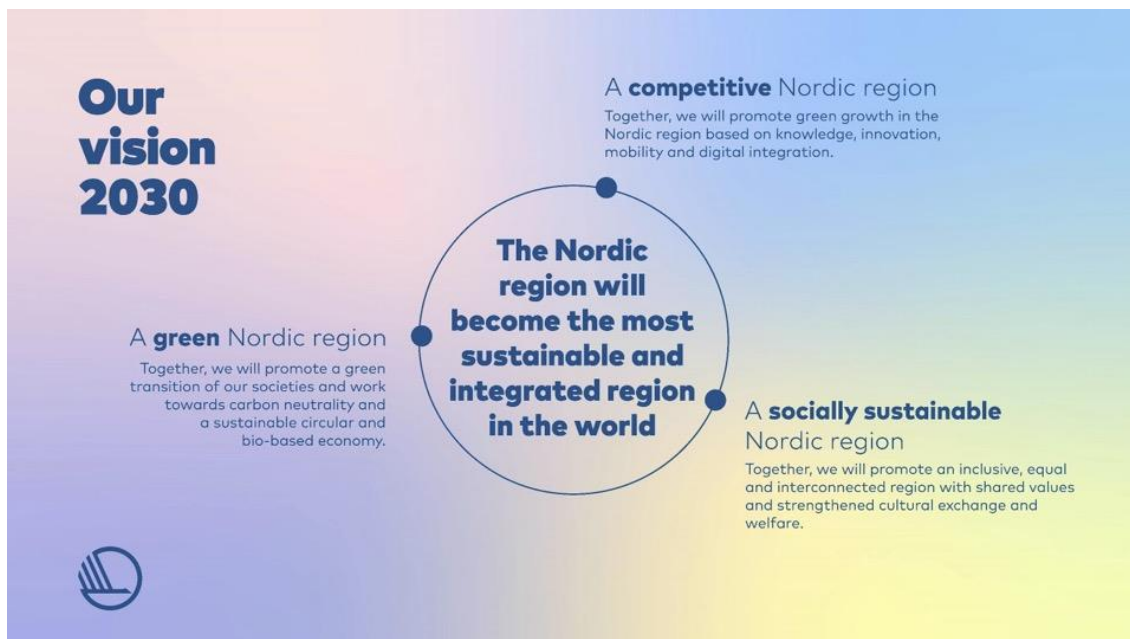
Our vision 2030

A competitive Nordic region

Together, we will promote green growth in the Nordic region based on knowledge, innovation, mobility and digital integration.

The Nordic region will become the most sustainable and integrated region in the world

A green Nordic region

Together, we will promote a green transition of our societies and work towards carbon neutrality and a sustainable circular and bio-based economy.

A socially sustainable Nordic region

Together, we will promote an inclusive, equal and interconnected region with shared values and strengthened cultural exchange and welfare.